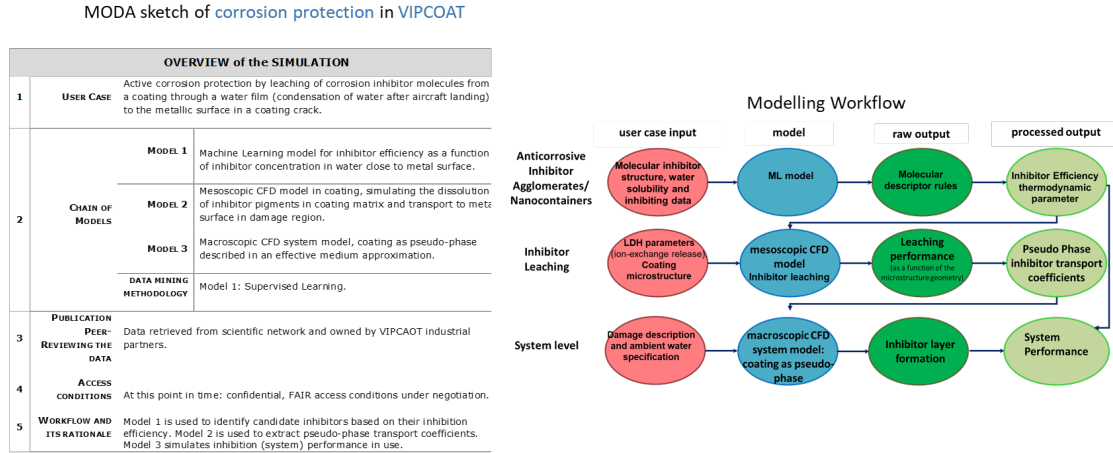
MODA sketch of corrosion protection in VIPCOAT

| | OVERVIEW of the SIMULATION | | |
|---|---|---|---|
| 1 | USER CASE | | Active corrosion protection by leaching of corrosion inhibitor molecules from a coating through a water film (condensation of water after aircraft landing) to the metallic surface in a coating crack. |
| 2 | CHAIN OF MODELS | MODEL 1 | Machine Learning model for inhibitor efficiency as a function of inhibitor concentration in water close to metal surface. |
| | | MODEL 2 | Mesoscopic CFD model in coating, simulating the dissolution of inhibitor pigments in coating matrix and transport to meta surface in damage region. |
| | | MODEL 3 | Macroscopic CFD system model, coating as pseudo-phase described in an effective medium approximation. |
| | | DATA MINING METHODOLOGY | Model 1: Supervised Learning. |
| 3 | PUBLICATION PEER-REVIEWING THE DATA | | Data retrieved from scientific network and owned by VIPCAOT industrial partners. |
| 4 | ACCESS CONDITIONS | | At this point in time: confidential, FAIR access conditions under negotiation. |
| 5 | WORKFLOW AND ITS RATIONALE | | Model 1 is used to identify candidate inhibitors based on their inhibition efficiency. Model 2 is used to extract pseudo-phase transport coefficients. Model 3 simulates inhibition (system) performance in use. |

Modelling Workflow

user case input
model
raw output
processed output

Anticorrosive Inhibitor Agglomerates/ Nanocontainers
Molecular inhibitor structure, water solubility and inhibiting data
ML model
Molecular descriptor rules
Inhibitor Efficiency thermodynamic parameter

Inhibitor Leaching
LDH parameters (ion-exchange release) Coating microstructure
mesoscopic CFD model Inhibitor leaching
Leaching performance (as a function of the microstructure geometry)
Pseudo Phase inhibitor transport coefficients

System level
Damage description and ambient water specification
macroscopic CFD system model: coating as pseudo-phase
Inhibitor layer formation
System Performance